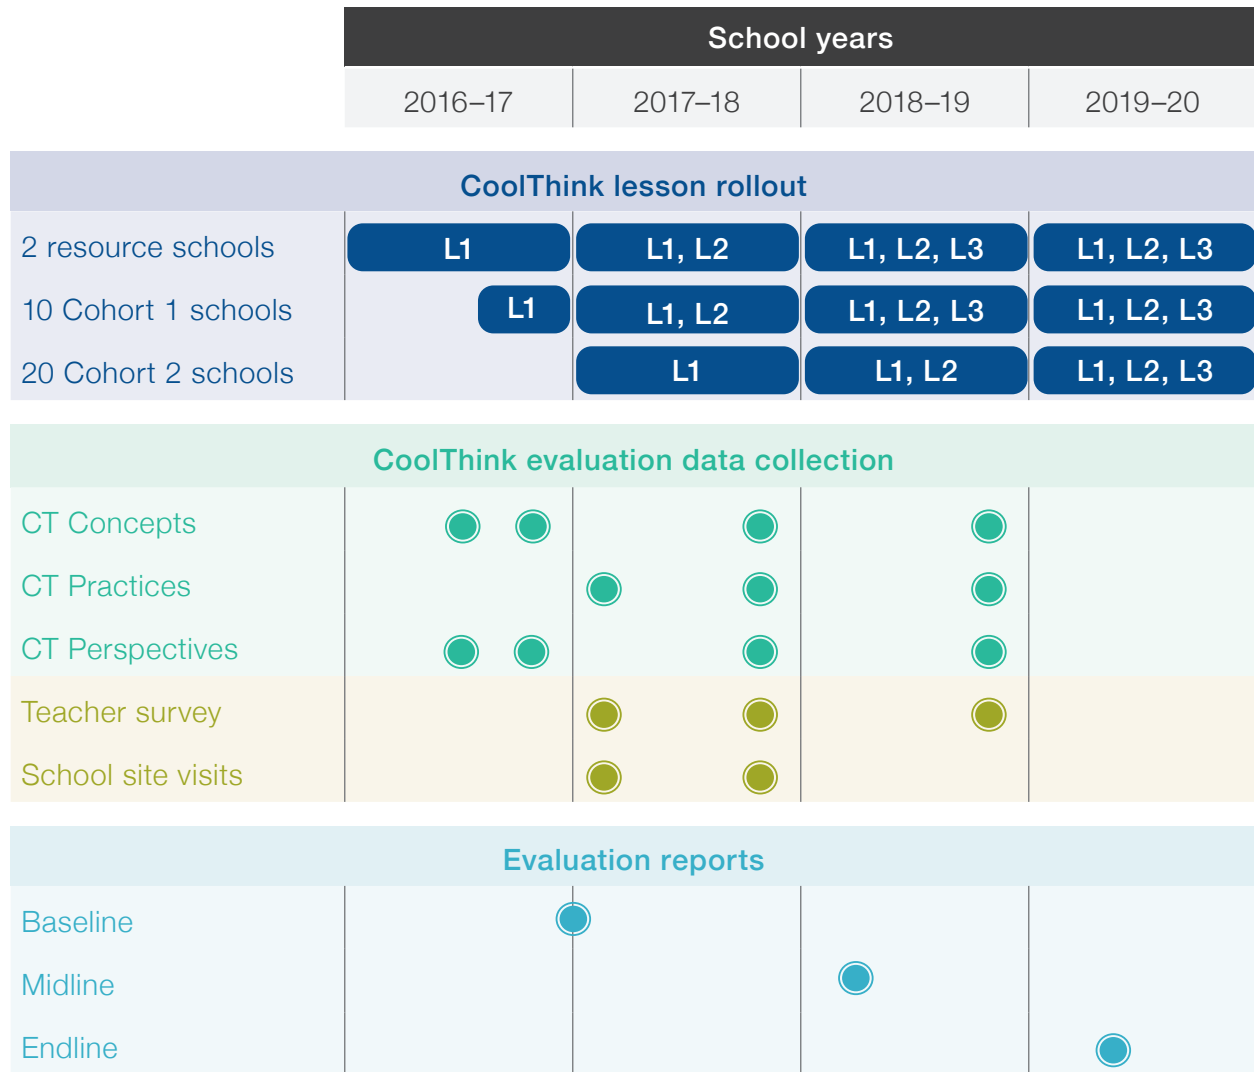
School years

| | 2016–17 | 2017–18 | 2018–19 | 2019–20 |
|---|---|---|---|---|

CoolThink lesson rollout

| | 2016–17 | 2017–18 | 2018–19 | 2019–20 |
|---|---|---|---|---|
| 2 resource schools | L1 | L1, L2 | L1, L2, L3 | L1, L2, L3 |
| 10 Cohort 1 schools | L1 | L1, L2 | L1, L2, L3 | L1, L2, L3 |
| 20 Cohort 2 schools | | L1 | L1, L2 | L1, L2, L3 |

CoolThink evaluation data collection

CT Concepts

CT Practices

CT Perspectives

Teacher survey

School site visits

Evaluation reports

Baseline

Midline

Endline